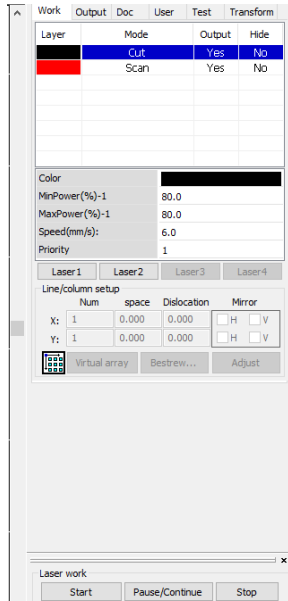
Work Output Doc User Test Transform

| Layer | Mode | Output | Hide |
|---|---|---|---|
| | Cut | Yes | No |
| | Scan | Yes | No |

| Color | |
|---|---|
| MinPower(%)-1 | 80.0 |
| MaxPower(%)-1 | 80.0 |
| Speed(mm/s): | 6.0 |
| Priority | 1 |

Laser1 Laser2 Laser3 Laser4

Line/column setup

| | Num | space | Dislocation | Mirror |
|---|---|---|---|---|
| X: | 1 | 0.000 | 0.000 | H V |
| Y: | 1 | 0.000 | 0.000 | H V |

Virtual array Bestrew... Adjust

×

Laser work

Start Pause/Continue Stop